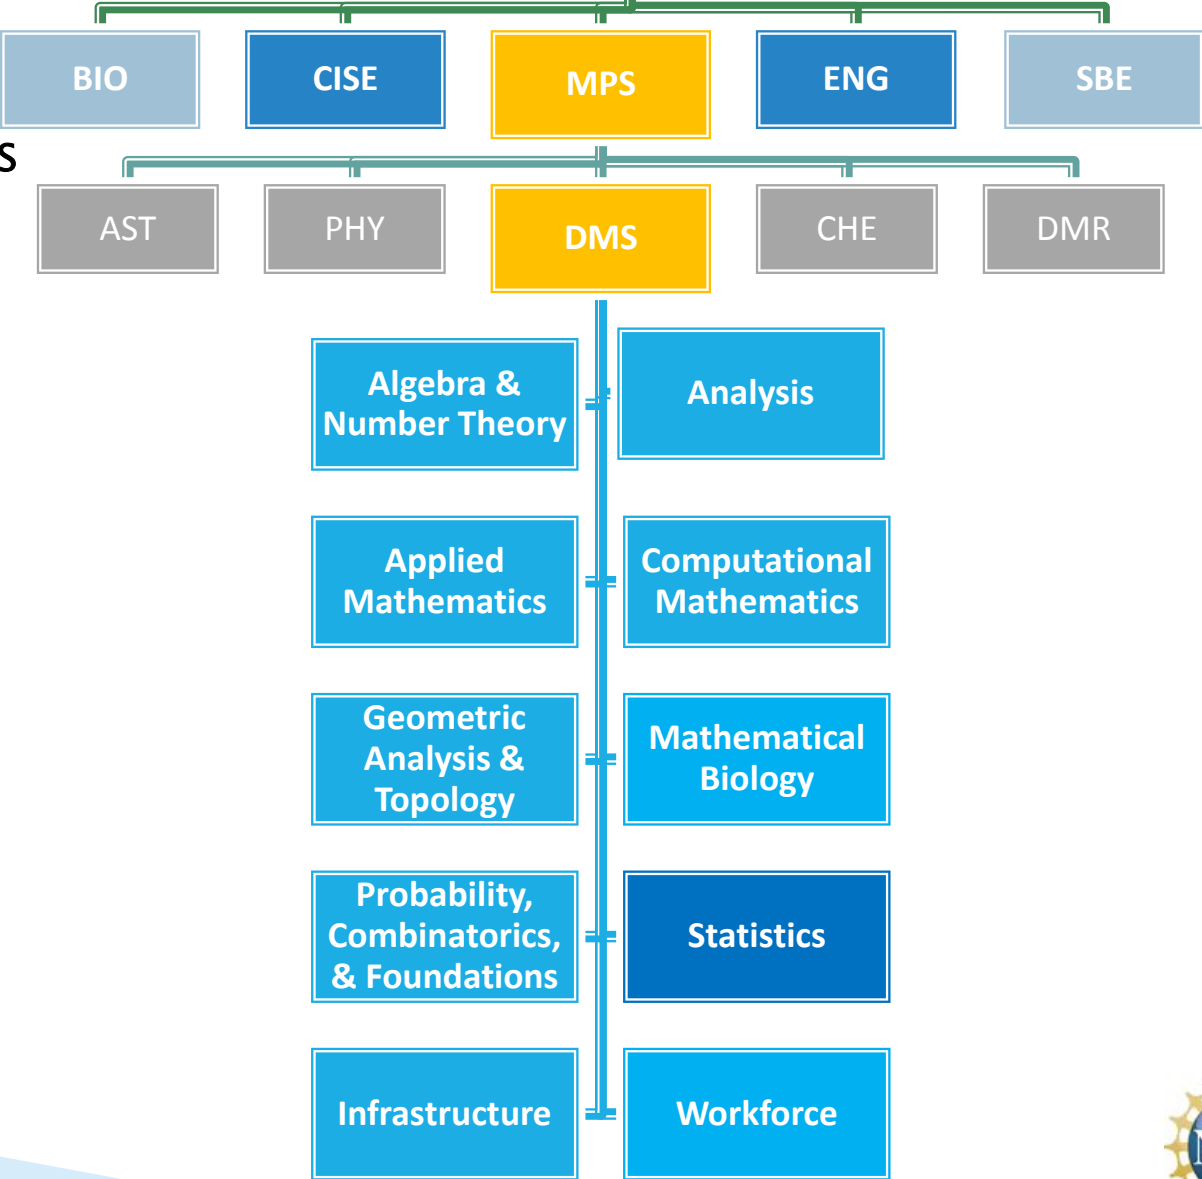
BIO
CISE
MPS
ENG
SBE

s

AST
PHY
DMS
CHE
DMR

Algebra & Number Theory
Analysis

Applied Mathematics
Computational Mathematics

Geometric Analysis & Topology
Mathematical Biology

Probability, Combinatorics, & Foundations
Statistics

Infrastructure
Workforce